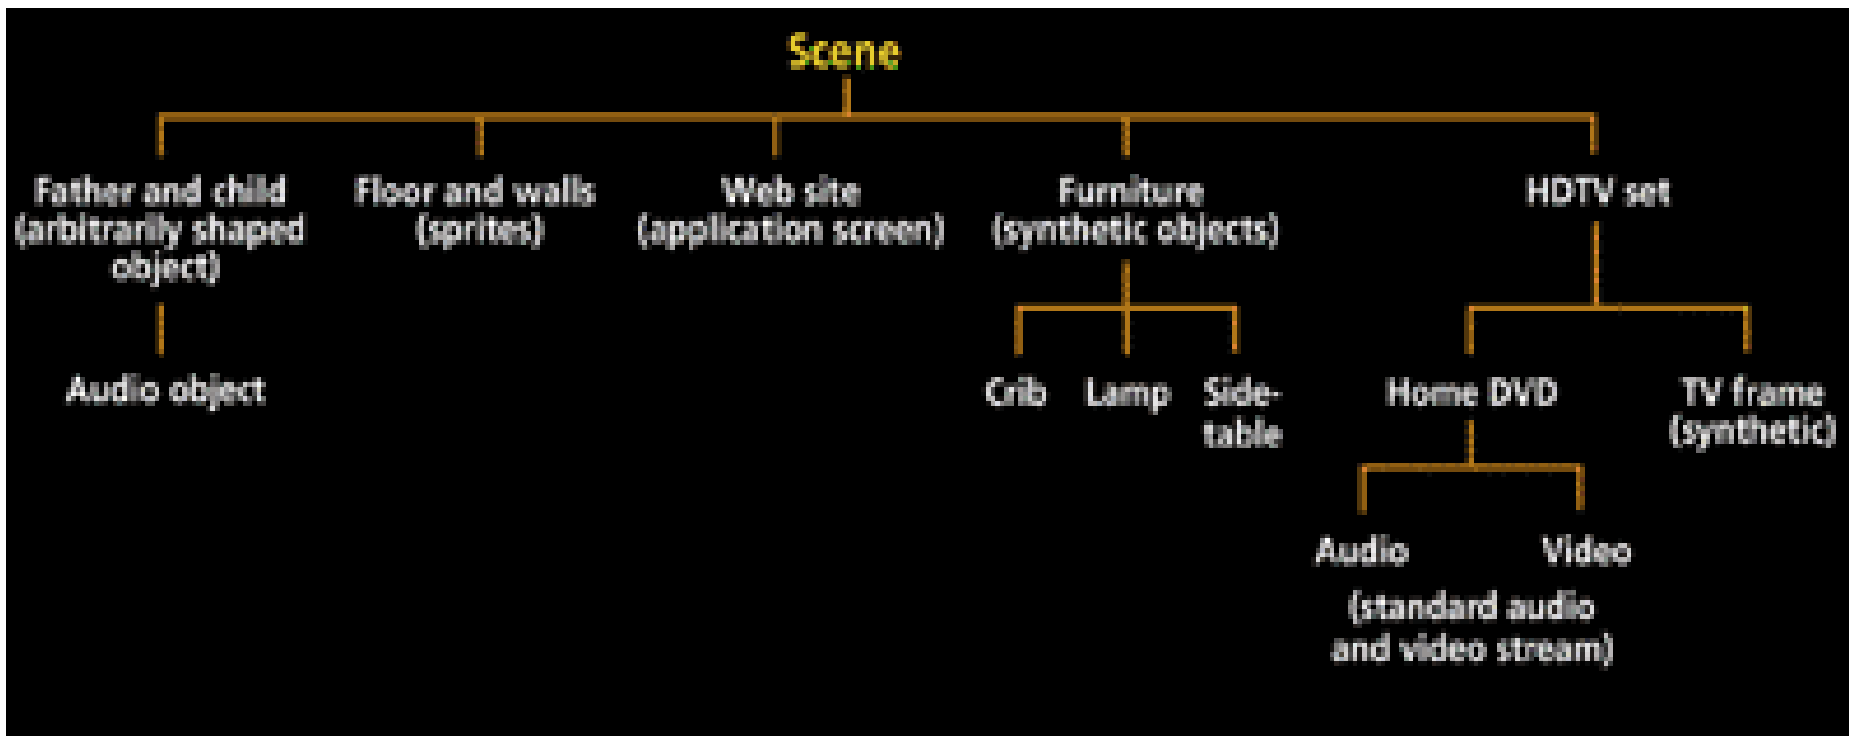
Scene

Father and child (arbitrarily shaped object)

Audio object

Floor and walls (sprites)

Web site (application screen)

Furniture (synthetic objects)

Crib

Lamp

Side-table

HDTV set

Home DVD

Audio

Video

(standard audio and video stream)

TV frame (synthetic)